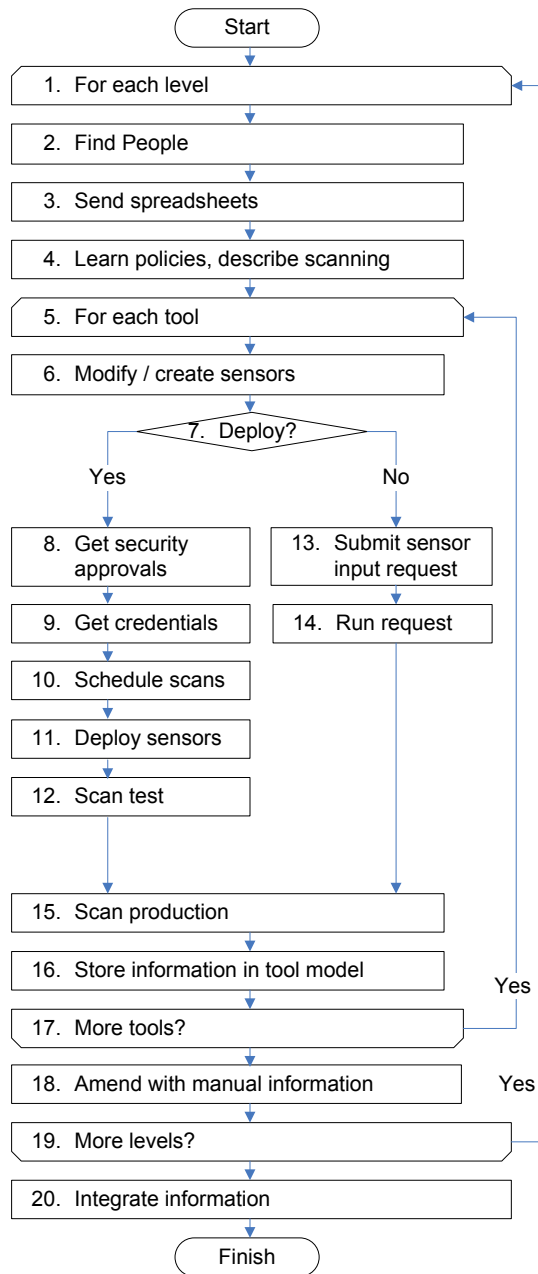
Start

1. For each level

2. Find People

3. Send spreadsheets

4. Learn policies, describe scanning

5. For each tool

6. Modify / create sensors

7. Deploy?

Yes

No

8. Get security approvals

9. Get credentials

10. Schedule scans

11. Deploy sensors

12. Scan test

13. Submit sensor input request

14. Run request

15. Scan production

16. Store information in tool model

Yes

17. More tools?

18. Amend with manual information

Yes

19. More levels?

20. Integrate information

Finish